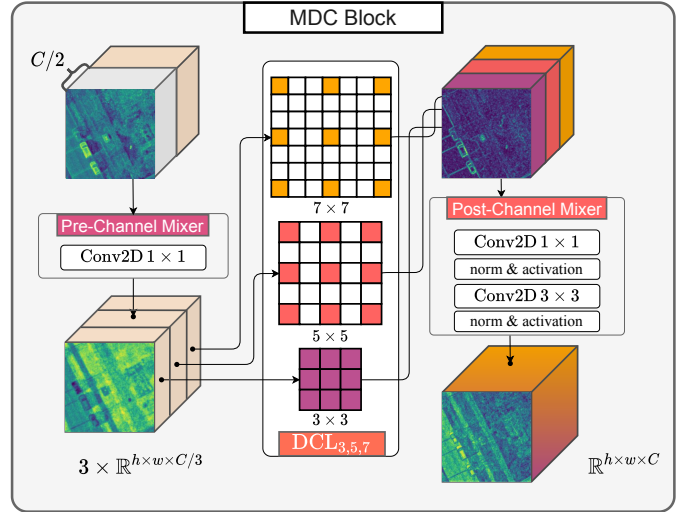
MDC Block

$C/2$

Pre-Channel Mixer

Conv2D $1 \times 1$

$3 \times \mathbb{R}^{h \times w \times C/3}$

$7 \times 7$

$5 \times 5$

$3 \times 3$

$\mathrm{DCL}_{3,5,7}$

Post-Channel Mixer

Conv2D $1 \times 1$

norm & activation

Conv2D $3 \times 3$

norm & activation

$\mathbb{R}^{h \times w \times C}$